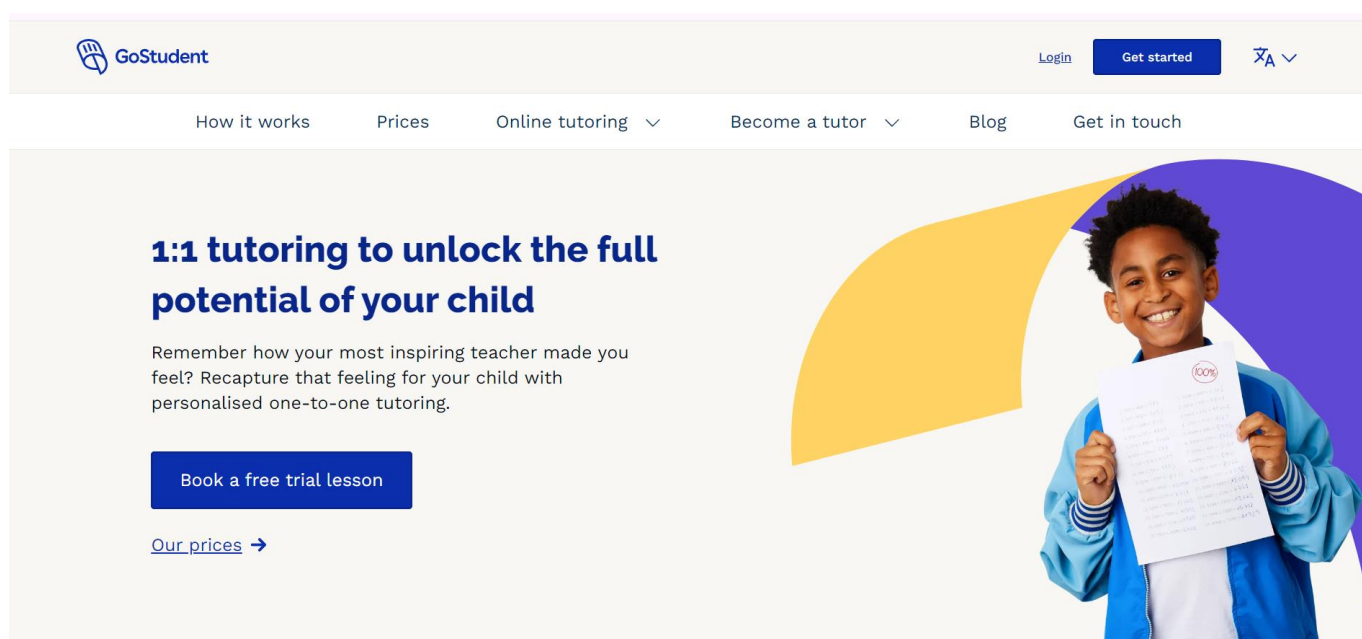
GoStudent

Login

Get started

How it works

Prices

Online tutoring

Become a tutor

Blog

Get in touch

1:1 tutoring to unlock the full potential of your child

Remember how your most inspiring teacher made you feel? Recapture that feeling for your child with personalised one-to-one tutoring.

Book a free trial lesson

Our prices →

100%